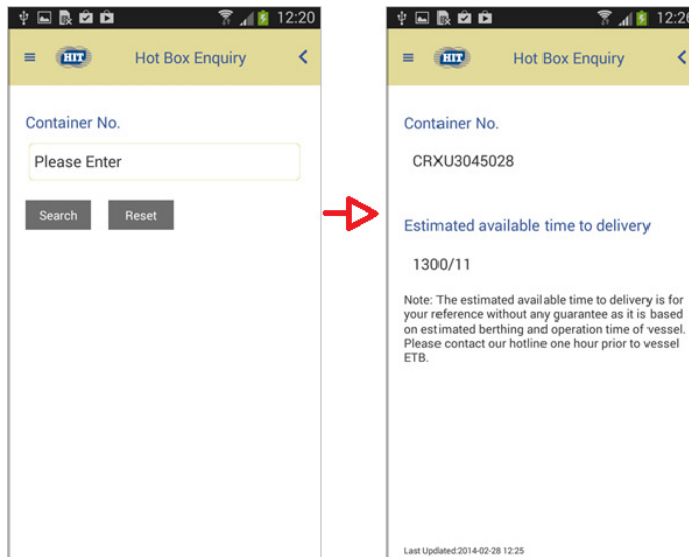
12:20

HIT Hot Box Enquiry

Container No.

Please Enter

Search Reset

12:2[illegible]

HIT Hot Box Enquiry

Container No.

CRXU3045028

Estimated available time to delivery

1300/11

Note: The estimated available time to delivery is for your reference without any guarantee as it is based on estimated berthing and operation time of vessel. Please contact our hotline one hour prior to vessel ETB.

Last Updated:2014-02-28 12:25